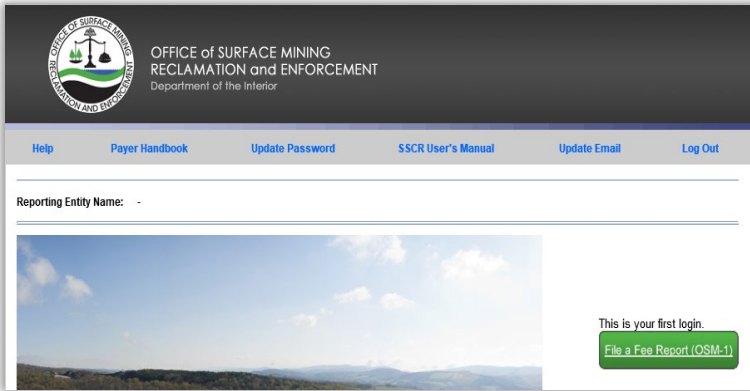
OFFICE of SURFACE MINING
RECLAMATION AND ENFORCEMENT

OFFICE of SURFACE MINING
RECLAMATION and ENFORCEMENT
Department of the Interior

Help | Payer Handbook | Update Password | SSCR User's Manual | Update Email | Log Out

Reporting Entity Name: -

This is your first login.

File a Fee Report (OSM-1)